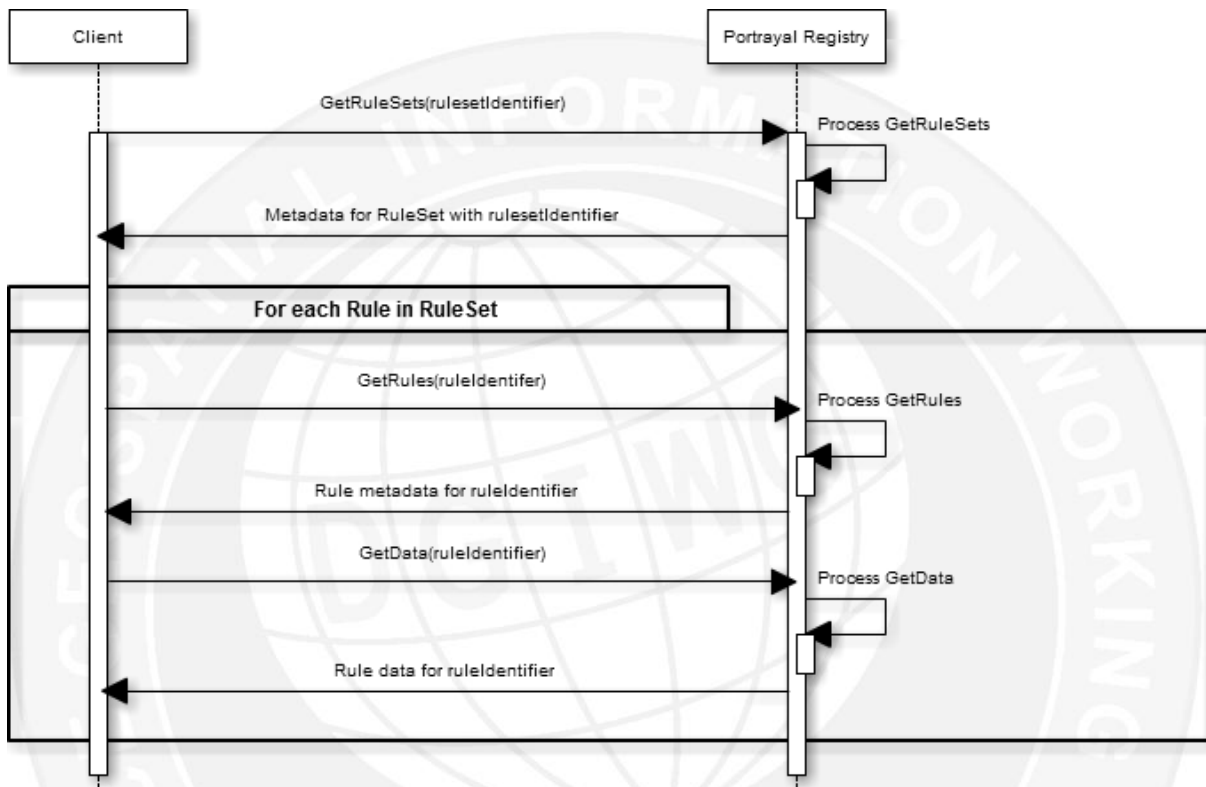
Client

Portrayal Registry

GetRuleSets(rulesetIdentifier)

Process GetRuleSets

Metadata for RuleSet with rulesetIdentifier

For each Rule in RuleSet

GetRules(ruleIdentifer)

Process GetRules

Rule metadata for ruleIdentifier

GetData(ruleIdentifier)

Process GetData

Rule data for ruleIdentifier